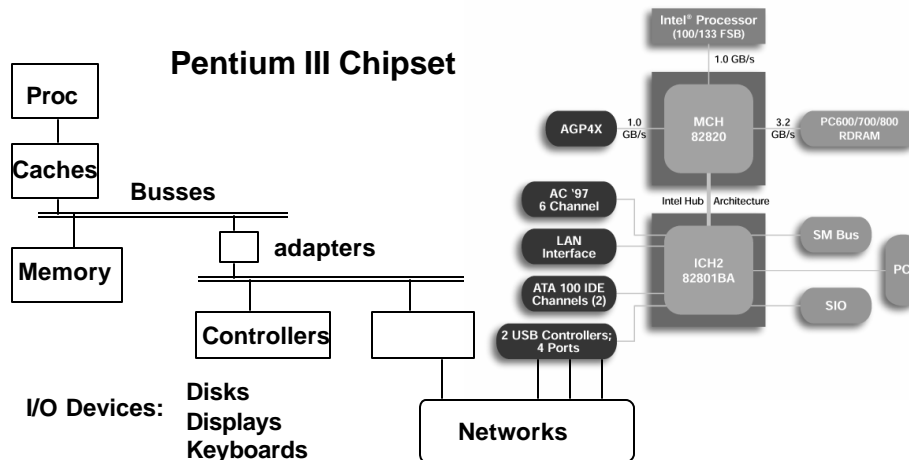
Pentium III Chipset

Proc

Caches

Busses

Memory

adapters

Controllers

I/O Devices:

Disks
Displays
Keyboards

Networks

Intel® Processor (100/133 FSB)

1.0 GB/s

AGP4X

1.0 GB/s

MCH 82820

3.2 GB/s

PC600/700/800 RDRAM

AC '97 6 Channel

Intel Hub Architecture

LAN Interface

ICH2 82801BA

SM Bus

PC

ATA 100 IDE Channels (2)

SIO

2 USB Controllers; 4 Ports